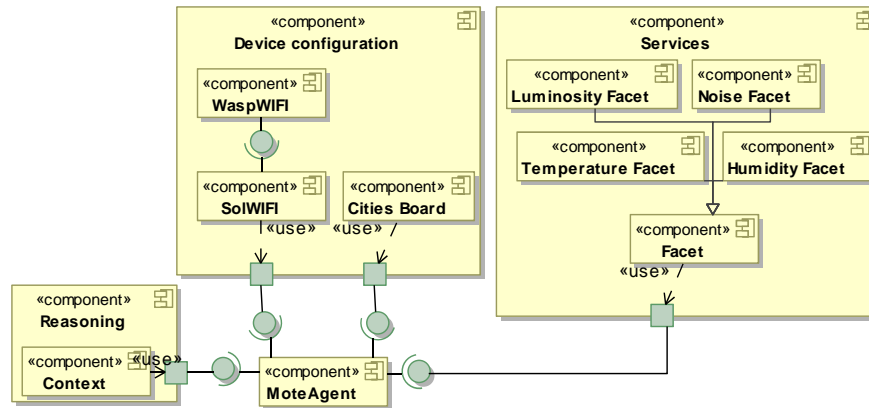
«component»
Device configuration

«component»
WaspWIFI

«component»
SolWIFI

«component»
Cities Board

«use» «use»

«component»
Services

«component»
Luminosity Facet

«component»
Noise Facet

«component»
Temperature Facet

«component»
Humidity Facet

«component»
Facet

«use»

«component»
Reasoning

«component»
Context

«use»

«component»
MoteAgent